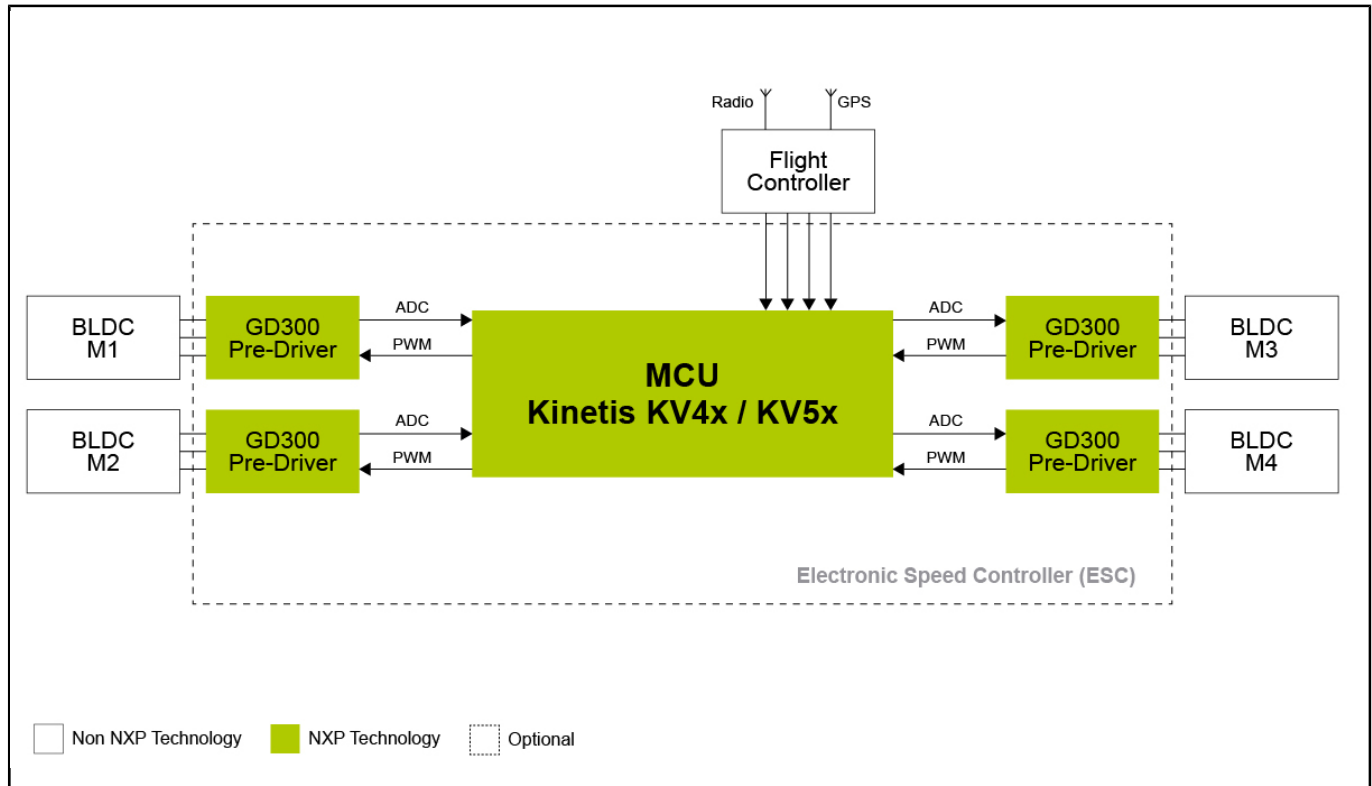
Radio
GPS

Flight Controller

BLDC M1
GD300 Pre-Driver
ADC
PWM

BLDC M2
GD300 Pre-Driver
ADC
PWM

MCU
Kinetis KV4x / KV5x

ADC
PWM
GD300 Pre-Driver
BLDC M3

ADC
PWM
GD300 Pre-Driver
BLDC M4

Electronic Speed Controller (ESC)

Non NXP Technology
NXP Technology
Optional